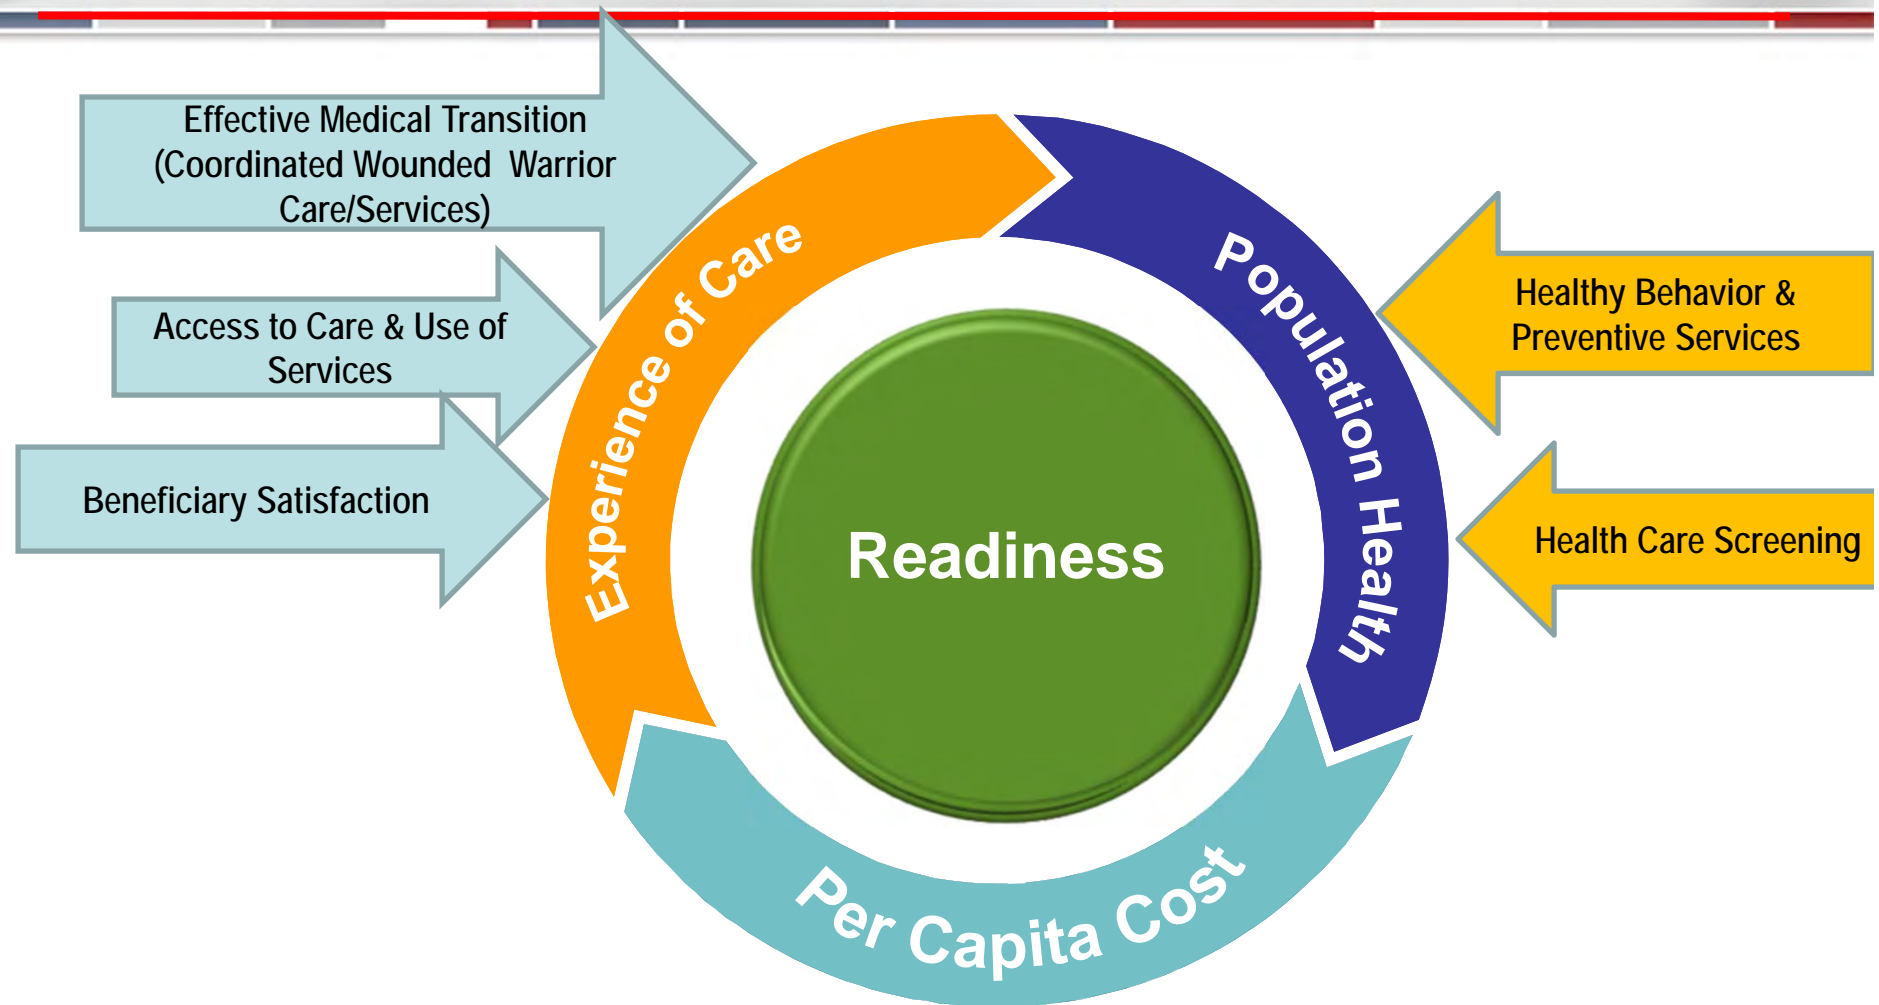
Effective Medical Transition (Coordinated Wounded Warrior Care/Services)

Access to Care & Use of Services

Beneficiary Satisfaction

Experience of Care

Population Health

Healthy Behavior & Preventive Services

Health Care Screening

Readiness

Per Capita Cost